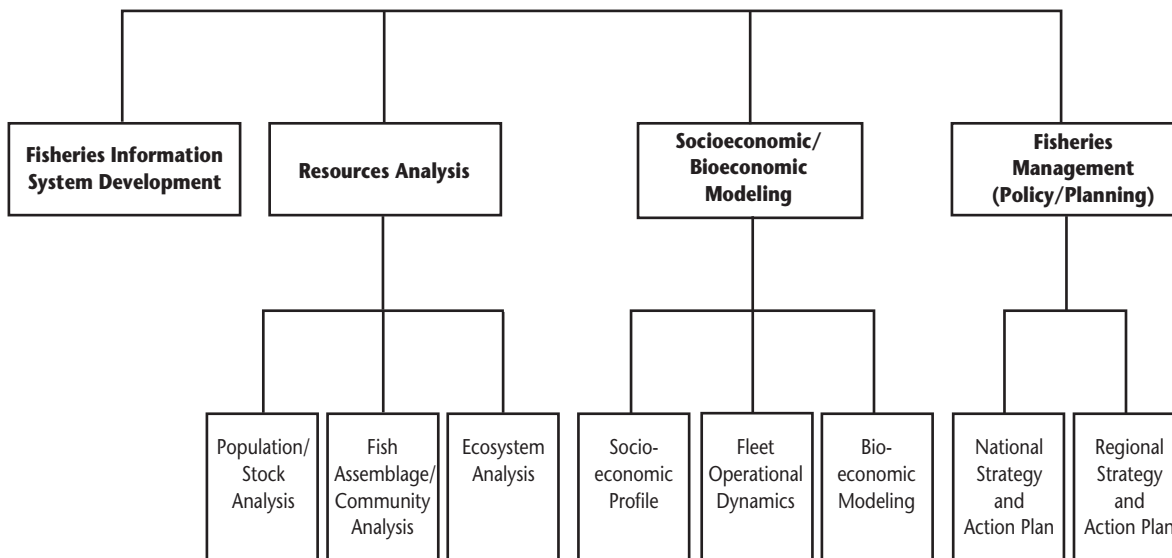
Fisheries Information System Development

Resources Analysis

Socioeconomic/ Bioeconomic Modeling

Fisheries Management (Policy/Planning)

Population/ Stock Analysis

Fish Assemblage/ Community Analysis

Ecosystem Analysis

Socioeconomic Profile

Fleet Operational Dynamics

Bioeconomic Modeling

National Strategy and Action Plan

Regional Strategy and Action Plan